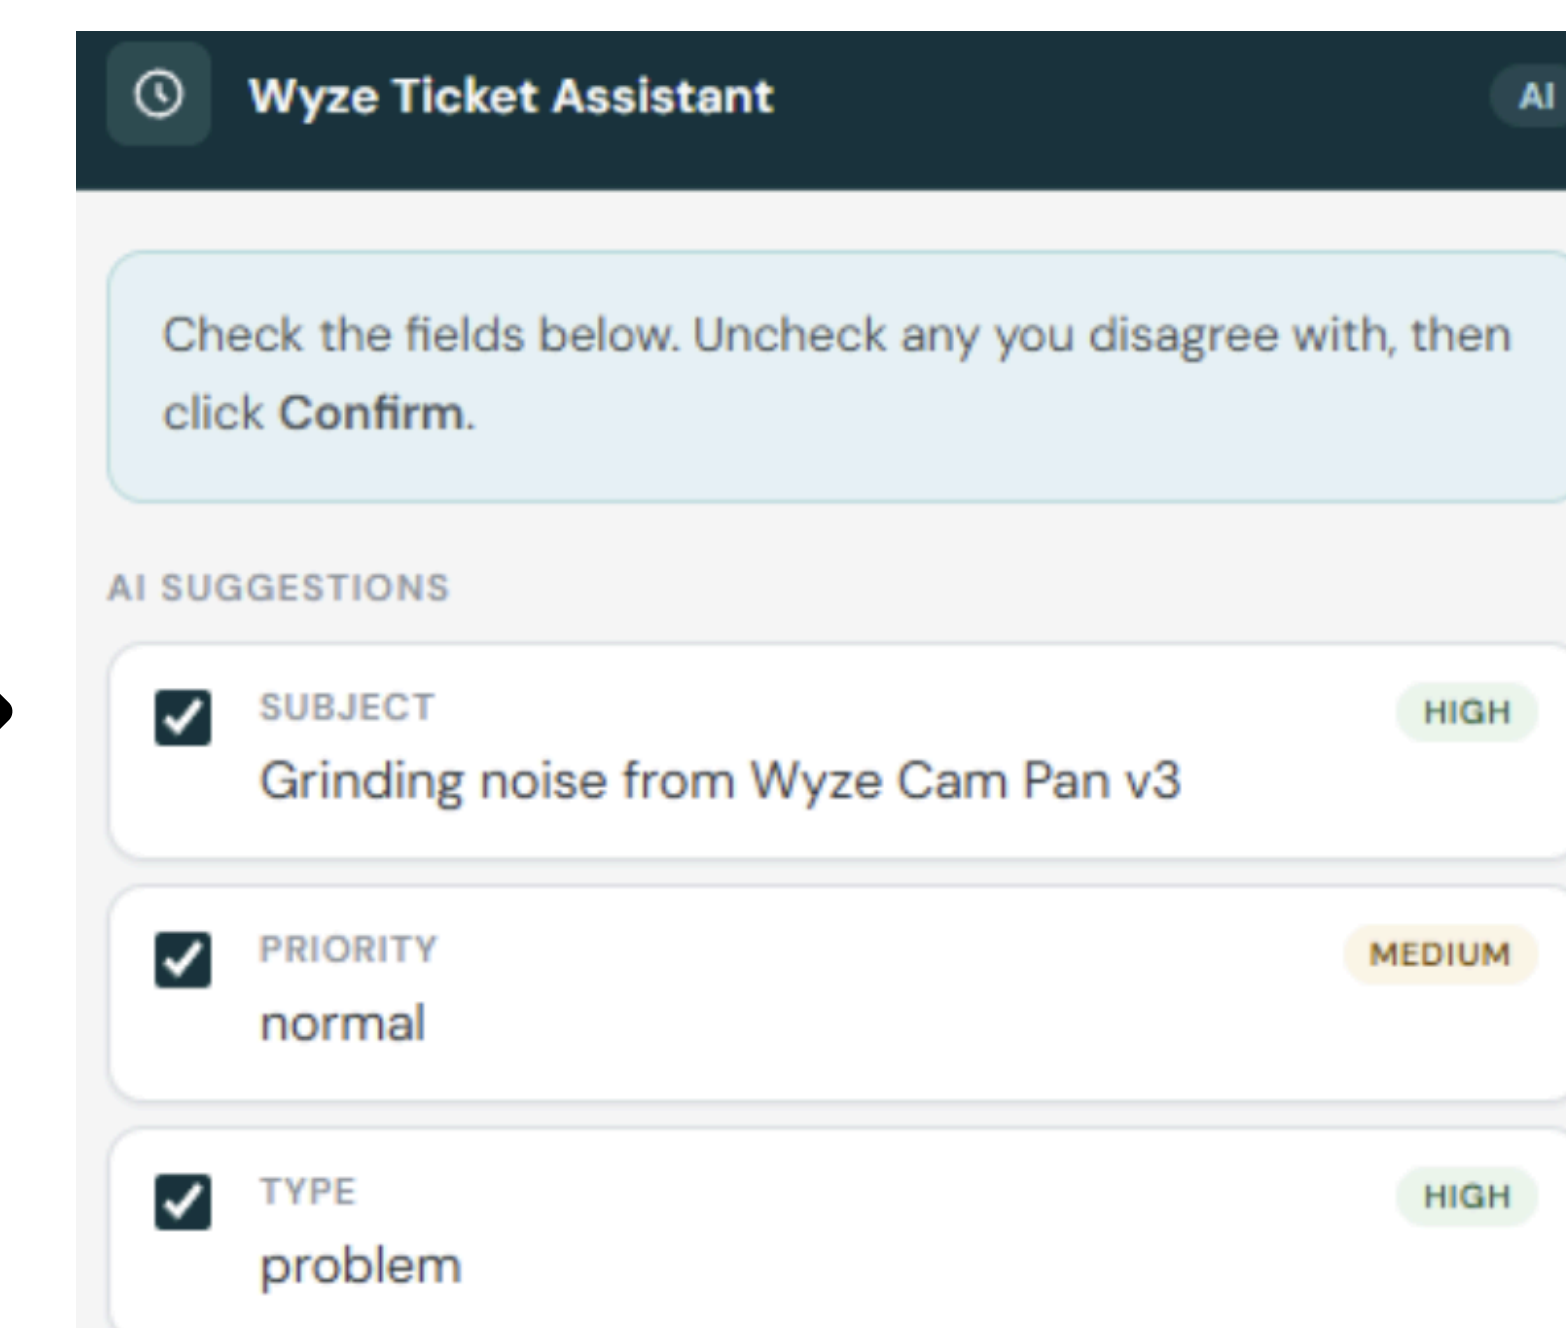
Wyze Ticket Assistant

AI

Check the fields below. Uncheck any you disagree with, then click **Confirm**.

AI SUGGESTIONS

SUBJECT
Grinding noise from Wyze Cam Pan v3
HIGH

PRIORITY
normal
MEDIUM

TYPE
problem
HIGH